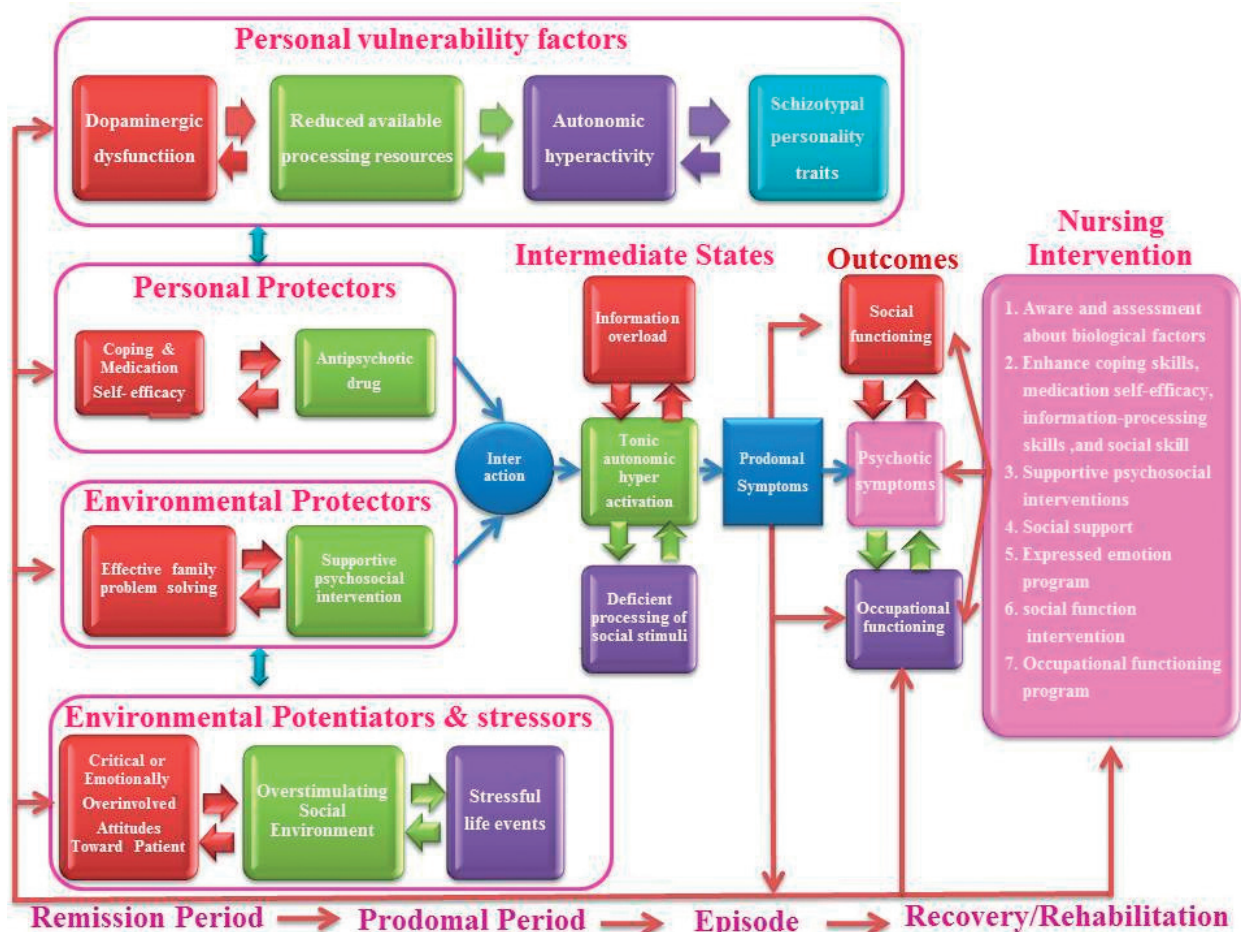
Personal vulnerability factors

Dopaminergic dysfunctiion

Reduced available processing resources

Autonomic hyperactivity

Schizotypal personality traits

Personal Protectors

Coping & Medication Self- efficacy

Antipsychotic drug

Environmental Protectors

Effective family problem solving

Supportive psychosocial intervention

Environmental Potentiators & stressors

Critical or Emotionally Overinvolved Attitudes Toward Patient

Overstimulating Social Environment

Stressful life events

Inter action

Intermediate States

Information overload

Tonic autonomic hyper activation

Deficient processing of social stimuli

Prodomal Symptoms

Outcomes

Social functioning

Psychotic symptoms

Occupational functioning

Nursing Intervention

1. Aware and assessment about biological factors
2. Enhance coping skills, medication self-efficacy, information-processing skills ,and social skill
3. Supportive psychosocial interventions
4. Social support
5. Expressed emotion program
6. social function intervention
7. Occupational functioning program

Remission Period → Prodomal Period → Episode → Recovery/Rehabilitation